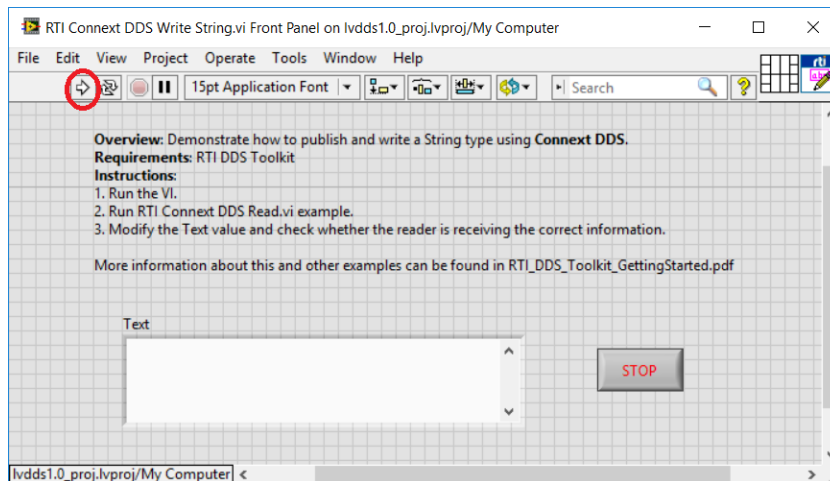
RTI Connext DDS Write String.vi Front Panel on lvdds1.0_proj.lvproj/My Computer

File Edit View Project Operate Tools Window Help

15pt Application Font

Search

rti

**Overview**: Demonstrate how to publish and write a String type using **Connext DDS**.
**Requirements**: RTI DDS Toolkit
**Instructions**:
1. Run the VI.
2. Run RTI Connext DDS Read.vi example.
3. Modify the Text value and check whether the reader is receiving the correct information.

More information about this and other examples can be found in RTI_DDS_Toolkit_GettingStarted.pdf

Text

STOP

lvdds1.0_proj.lvproj/My Computer